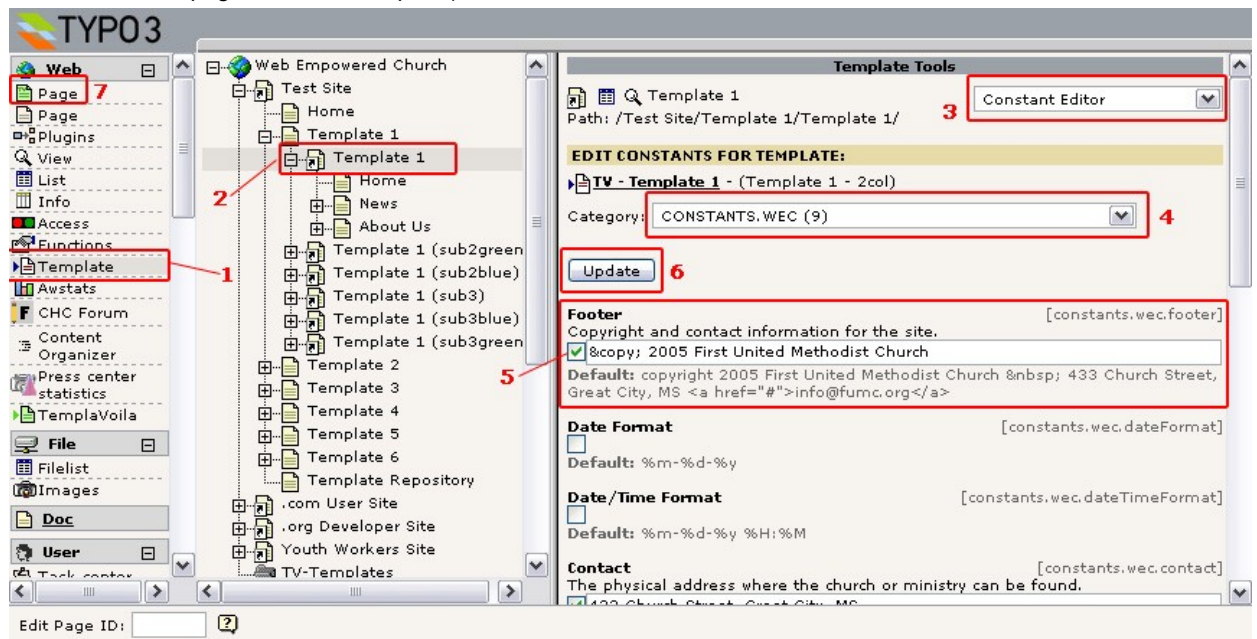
TYPO3

Web
Page 7
Page
Plugins
View
List
Info
Access
Functions
Template 1
Awstats
CHC Forum
Content Organizer
Press center statistics
TemplaVoila
File
Filelist
Images
Doc
User
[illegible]

Web Empowered Church
Test Site
Home
Template 1
Template 1 2
Home
News
About Us
Template 1 (sub2green
Template 1 (sub2blue)
Template 1 (sub3)
Template 1 (sub3blue)
Template 1 (sub3green
Template 2
Template 3
Template 4
Template 5
Template 6
Template Repository
.com User Site
.org Developer Site
Youth Workers Site
TV-Templates

Template Tools

Template 1
Path: /Test Site/Template 1/Template 1/
3 Constant Editor

EDIT CONSTANTS FOR TEMPLATE:
TV - Template 1 - (Template 1 - 2col)

Category: CONSTANTS.WEC (9) 4

Update 6

Footer [constants.wec.footer]
Copyright and contact information for the site.
5 &copy; 2005 First United Methodist Church
Default: copyright 2005 First United Methodist Church &nbsp; 433 Church Street, Great City, MS <a href="#">info@fumc.org</a>

Date Format [constants.wec.dateFormat]
Default: %m-%d-%y

Date/Time Format [constants.wec.dateTimeFormat]
Default: %m-%d-%y %H:%M

Contact [constants.wec.contact]
The physical address where the church or ministry can be found.
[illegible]

Edit Page ID: